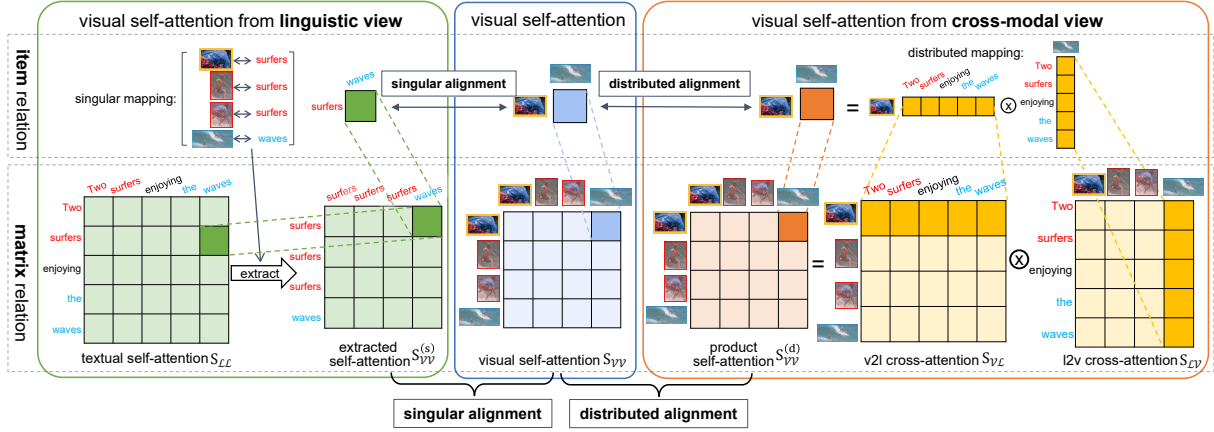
visual self-attention from **linguistic view**

visual self-attention

visual self-attention from **cross-modal view**

**item** relation

singular mapping:

surfers

surfers

surfers

waves

waves

surfers

singular alignment

distributed alignment

=

distributed mapping:

Two surfers enjoying the waves

Two

surfers

enjoying

the

waves

**matrix** relation

Two surfers enjoying the waves

Two

surfers

enjoying

the

waves

extract

surfers surfers surfers waves

surfers

surfers

surfers

waves

=

Two surfers enjoying the waves

Two

surfers

enjoying

the

waves

textual self-attention $S_{\mathcal{LL}}$

extracted self-attention $S_{\mathcal{VV}}^{(s)}$

visual self-attention $S_{\mathcal{VV}}$

product self-attention $S_{\mathcal{VV}}^{(d)}$

v2l cross-attention $S_{\mathcal{VL}}$

l2v cross-attention $S_{\mathcal{LV}}$

singular alignment

distributed alignment